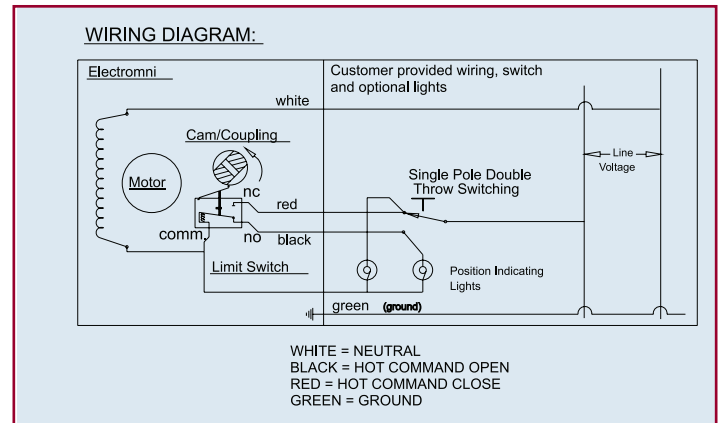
WIRING DIAGRAM:

Electromni

Customer provided wiring, switch and optional lights

white

Cam/Coupling

Motor

nc

red

comm

no

black

Limit Switch

Single Pole Double Throw Switching

Line Voltage

Position Indicating Lights

green (ground)

WHITE = NEUTRAL
BLACK = HOT COMMAND OPEN
RED = HOT COMMAND CLOSE
GREEN = GROUND